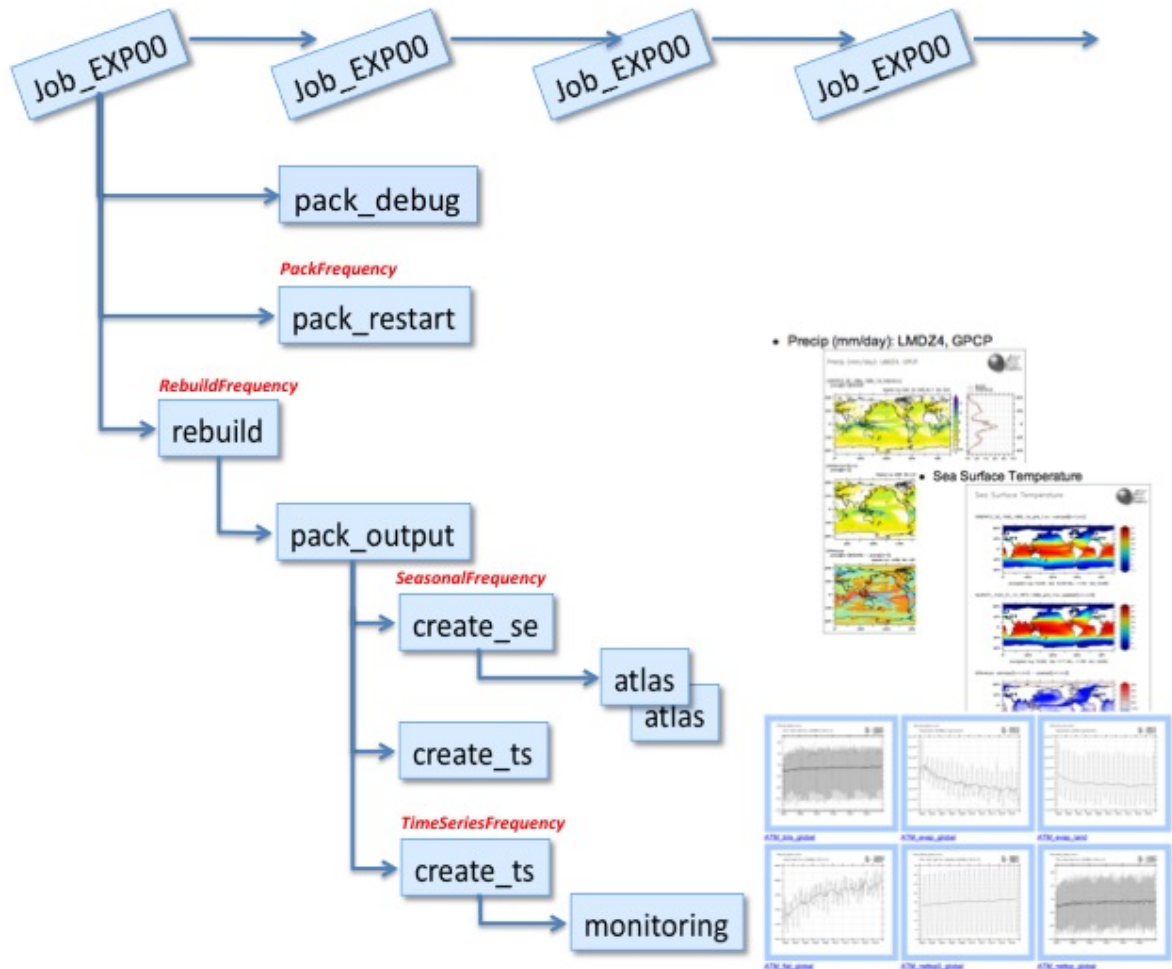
Job_EXP00
Job_EXP00
Job_EXP00
Job_EXP00

pack_debug

PackFrequency
pack_restart

RebuildFrequency
rebuild

pack_output

SeasonalFrequency
create_se

atlas
atlas

create_ts

TimeSeriesFrequency
create_ts

monitoring

• Precip (mm/day): LMDZ4, GPCP

Precip (mm/day) LMDZ4, GPCP

• Sea Surface Temperature

Sea Surface Temperature

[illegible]